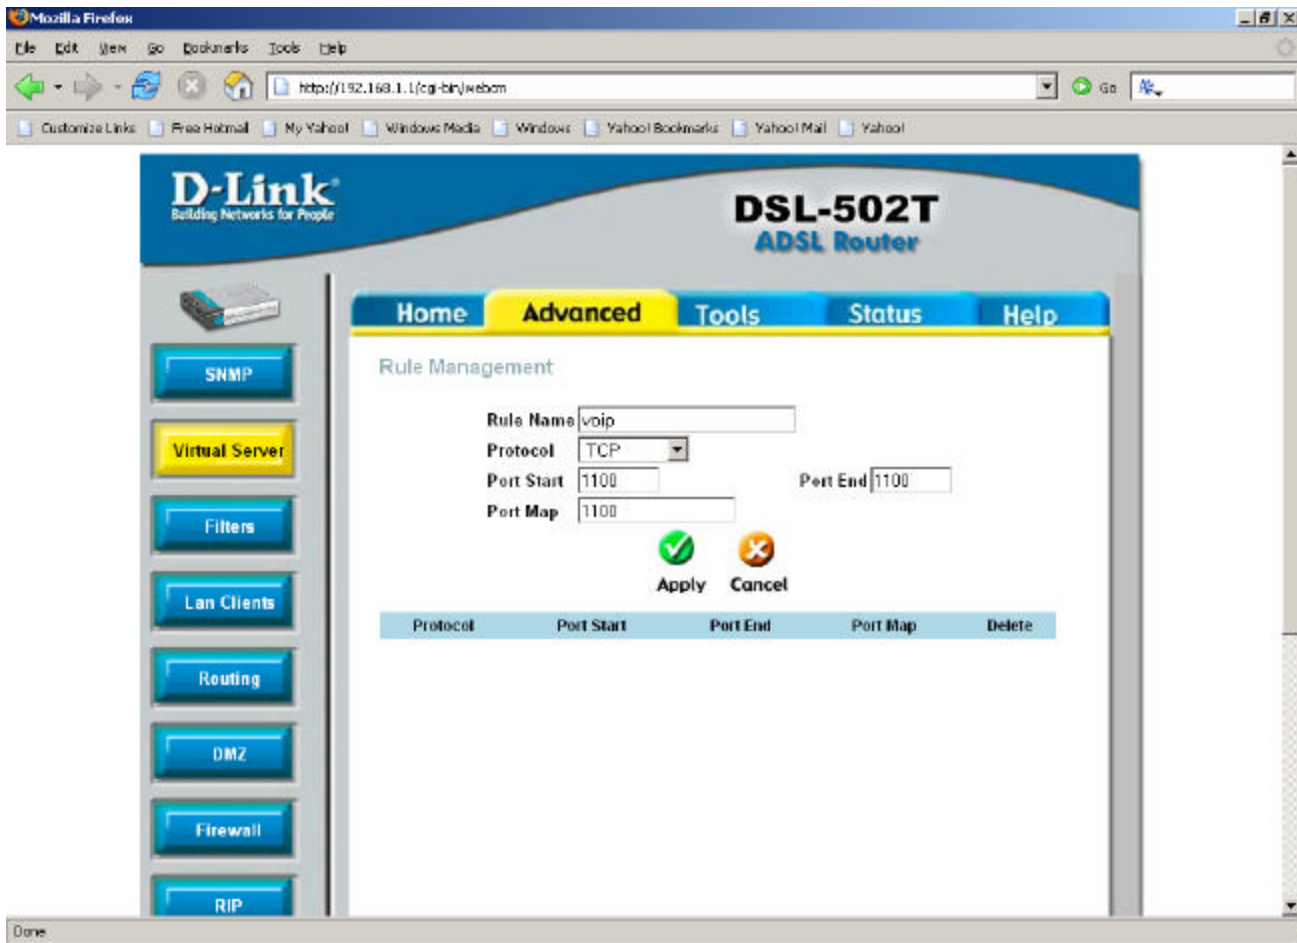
Mozilla Firefox

File Edit View Go Bookmarks Tools Help

http://192.168.1.1/cgi-bin/webcm

Go

Customize Links | Free Hotmail | My Yahoo! | Windows Media | Windows | Yahoo! Bookmarks | Yahoo! Mail | Yahoo!

D-Link
Building Networks for People

DSL-502T
ADSL Router

Home | Advanced | Tools | Status | Help

SNMP
Virtual Server
Filters
Lan Clients
Routing
DMZ
Firewall
RIP

Rule Management

Rule Name voip
Protocol TCP
Port Start 1100
Port End 1100
Port Map 1100

Apply
Cancel

| Protocol | Port Start | Port End | Port Map | Delete |
|---|---|---|---|---|

Done